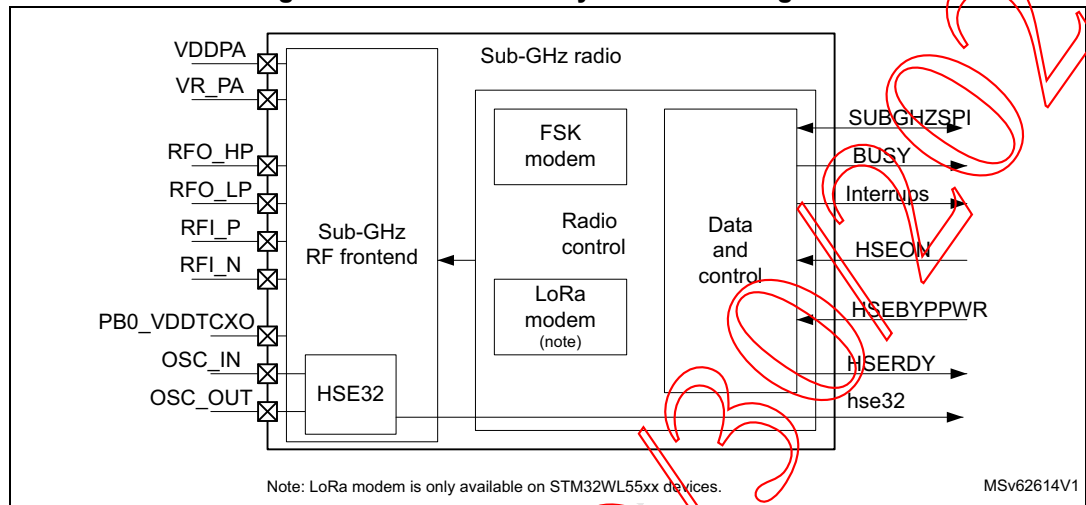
Sub-GHz radio

VDDPA
VR_PA
RFO_HP
RFO_LP
RFI_P
RFI_N
PB0_VDDTCXO
OSC_IN
OSC_OUT

Sub-GHz RF frontend

HSE32

FSK modem

Radio control

LoRa modem (note)

Data and control

SUBGHZSPI
BUSY
Interrups
HSEON
HSEBYPPWR
HSERDY
hse32

Note: LoRa modem is only available on STM32WL55xx devices.

MSv62614V1